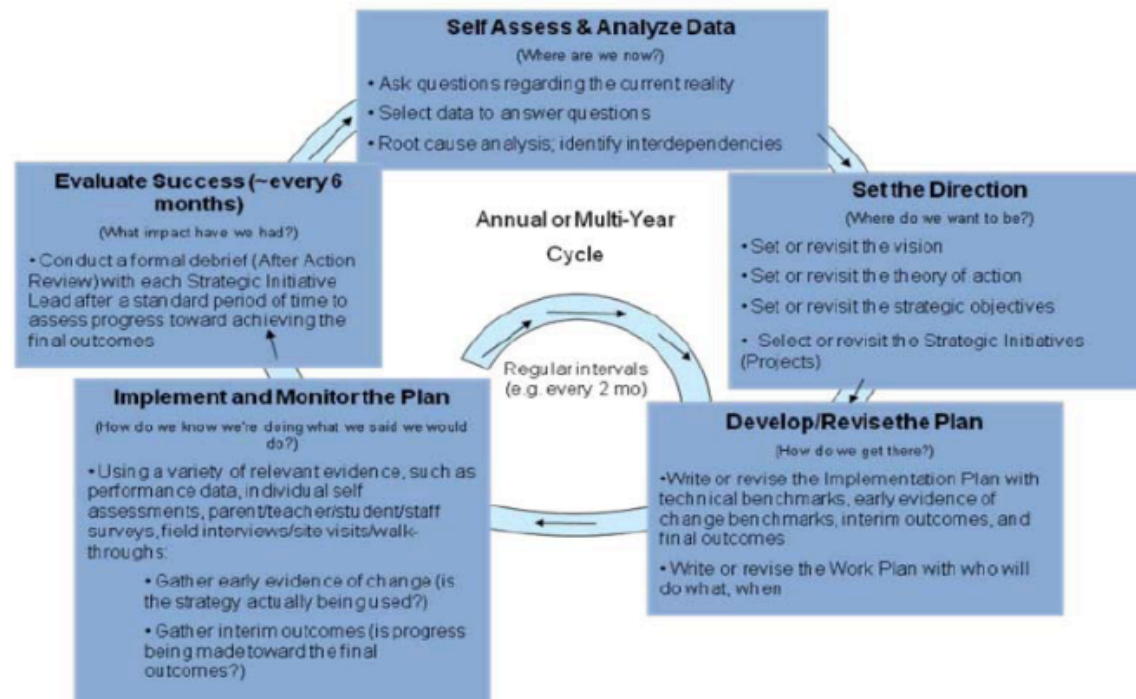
**Self Assess & Analyze Data**

(Where are we now?)

• Ask questions regarding the current reality

• Select data to answer questions

• Root cause analysis; identify interdependencies

**Set the Direction**

(Where do we want to be?)

• Set or revisit the vision

• Set or revisit the theory of action

• Set or revisit the strategic objectives

• Select or revisit the Strategic Initiatives (Projects)

**Develop/Revisethe Plan**

(How do we get there?)

•Write or revise the Implementation Plan with technical benchmarks, early evidence of change benchmarks, interim outcomes, and final outcomes

• Write or revise the Work Plan with who will do what, when

**Implement and Monitor the Plan**

(How do we know we're doing what we said we would do?)

•Using a variety of relevant evidence, such as performance data, individual self assessments, parent/teacher/student/staff surveys, field interviews/site visits/walk-throughs:

• Gather early evidence of change (is the strategy actually being used?)

• Gather interim outcomes (is progress being made toward the final outcomes?)

**Evaluate Success (~every 6 months)**

(What impact have we had?)

• Conduct a formal debrief (After Action Review) with each Strategic Initiative Lead after a standard period of time to assess progress toward achieving the final outcomes

Annual or Multi-Year Cycle

Regular intervals (e.g. every 2 mo)